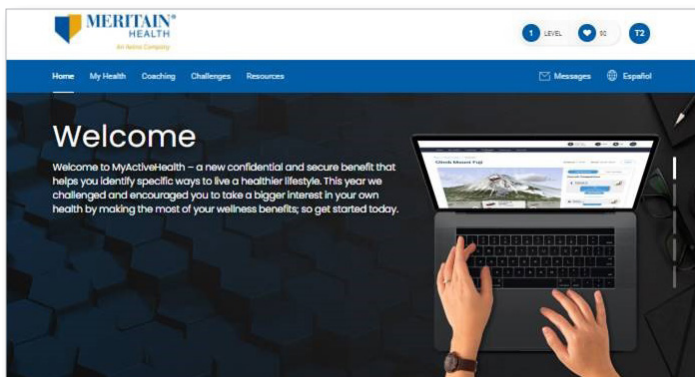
MERITAIN® HEALTH
An Aetna Company

1 LEVEL 50 T2

Home My Health Coaching Challenges Resources Messages Español

Welcome

Welcome to MyActiveHealth – a new confidential and secure benefit that helps you identify specific ways to live a healthier lifestyle. This year we challenged and encouraged you to take a bigger interest in your own health by making the most of your wellness benefits; so get started today.

Climb Mount Fuji